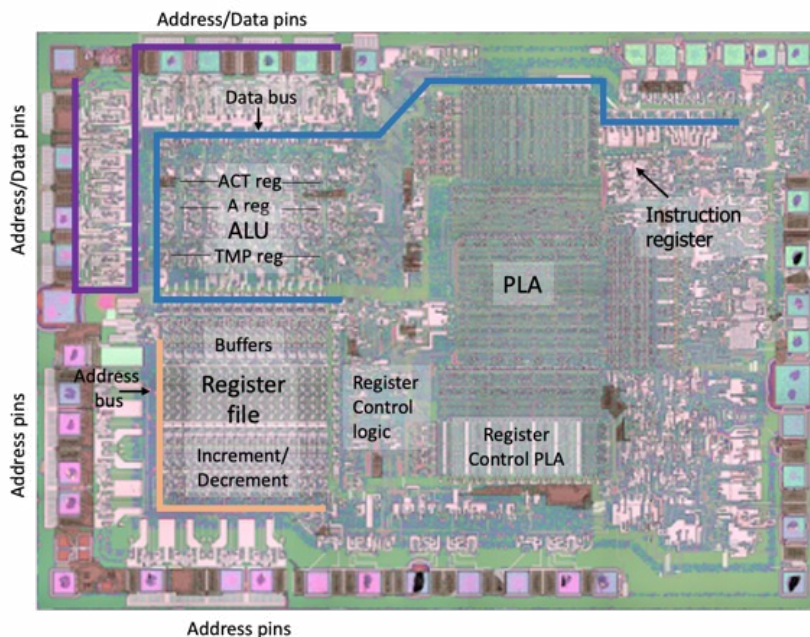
Address/Data pins

Address/Data pins

Data bus

ACT reg

A reg

ALU

TMP reg

PLA

Instruction register

Buffers

Address bus

Register file

Increment/ Decrement

Register Control logic

Register Control PLA

Address pins

Address pins